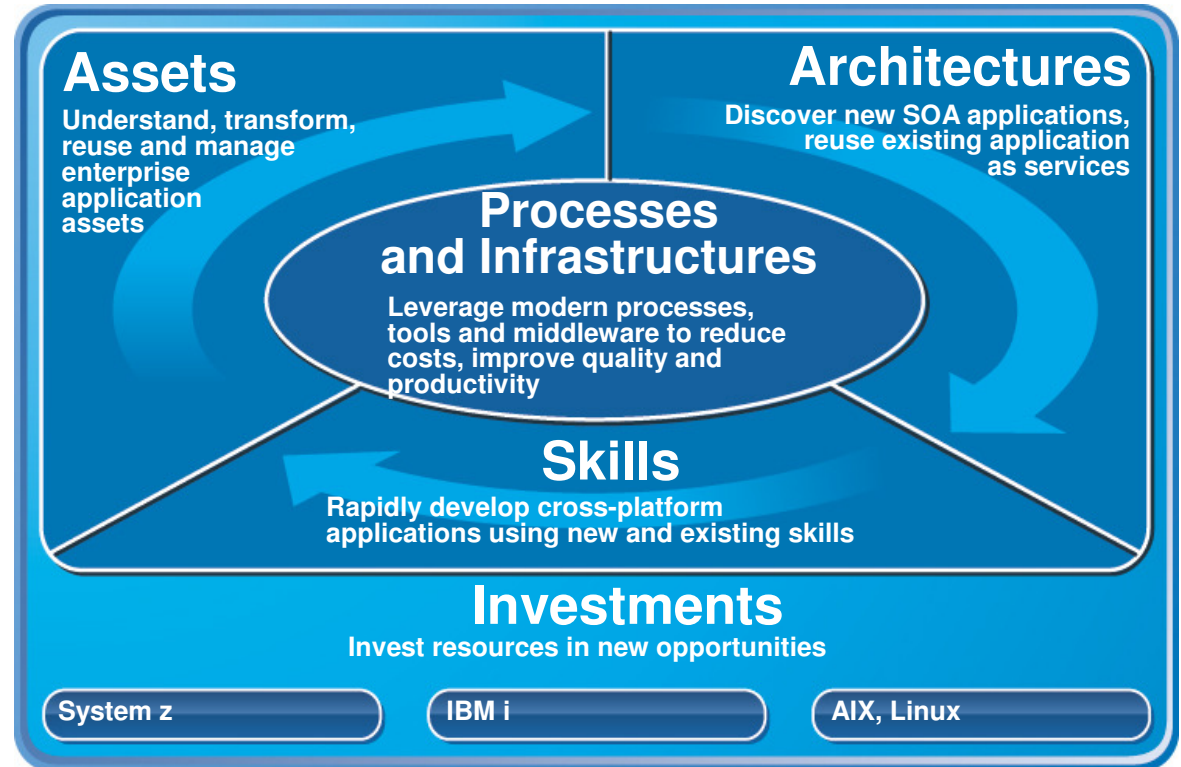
Assets
Understand, transform, reuse and manage enterprise application assets

Architectures
Discover new SOA applications, reuse existing application as services

Processes and Infrastructures
Leverage modern processes, tools and middleware to reduce costs, improve quality and productivity

Skills
Rapidly develop cross-platform applications using new and existing skills

Investments
Invest resources in new opportunities

System z

IBM i

AIX, Linux